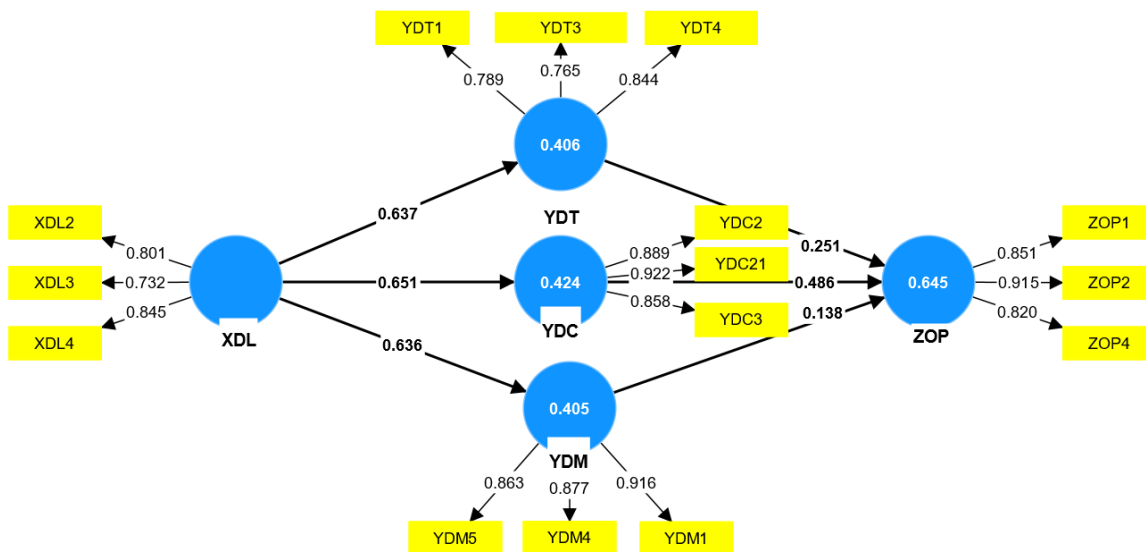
YDT1
YDT3
YDT4
0.789
0.765
0.844
0.406
YDT
0.637
XDL2
XDL3
XDL4
0.801
0.732
0.845
XDL
0.651
0.424
YDC
0.889
0.922
0.858
YDC2
YDC21
YDC3
0.251
0.486
0.138
0.645
ZOP
0.851
0.915
0.820
ZOP1
ZOP2
ZOP4
0.636
0.405
YDM
0.863
0.877
0.916
YDM5
YDM4
YDM1